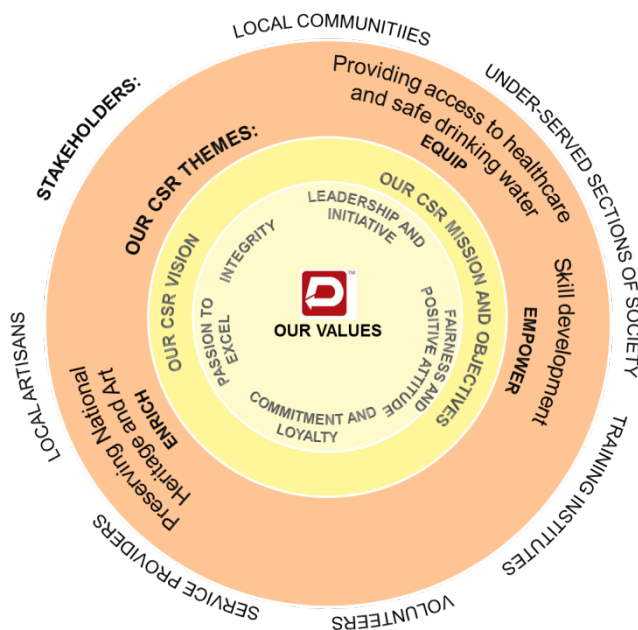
STAKEHOLDERS:

LOCAL COMMUNITIIES

UNDER-SERVED SECTIONS OF SOCIETY

TRAINING INSTITUTES

VOLUNTEERS

SERVICE PROVIDERS

LOCAL ARTISANS

OUR CSR THEMES:

Providing access to healthcare and safe drinking water

EQUIP

Skill development

EMPOWER

Preserving National Heritage and Art

ENRICH

OUR CSR VISION

OUR CSR MISSION AND OBJECTIVES

INTEGRITY

LEADERSHIP AND INITIATIVE

FAIRNESS AND POSITIVE ATTITUDE

COMMITMENT AND LOYALTY

PASSION TO EXCEL

OUR VALUES